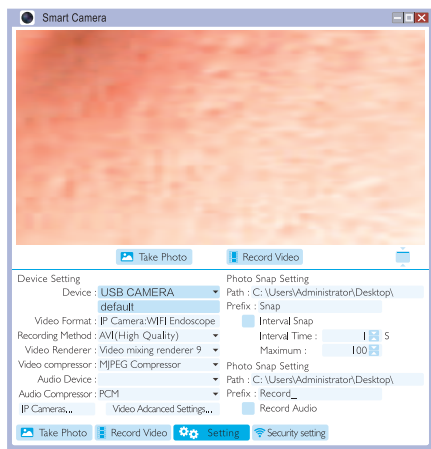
Smart Camera

Take Photo
Record Video

Device Setting
Device : USB CAMERA
default
Video Format : IP Camera:WIFI Endoscope
Recording Method : AVI(High Quality)
Video Renderer : Video mixing renderer 9
Video compressor : MJPEG Compressor
Audio Device :
Audio Compressor : PCM
IP Cameras...
Video Adcanced Settings...

Photo Snap Setting
Path : C:\Users\Administrator\Desktop\
Prefix : Snap
Interval Snap
Interval Time : 1 S
Maximum : 100
Photo Snap Setting
Path : C:\Users\Administrator\Desktop\
Prefix : Record_
Record Audio

Take Photo
Record Video
Setting
Security setting